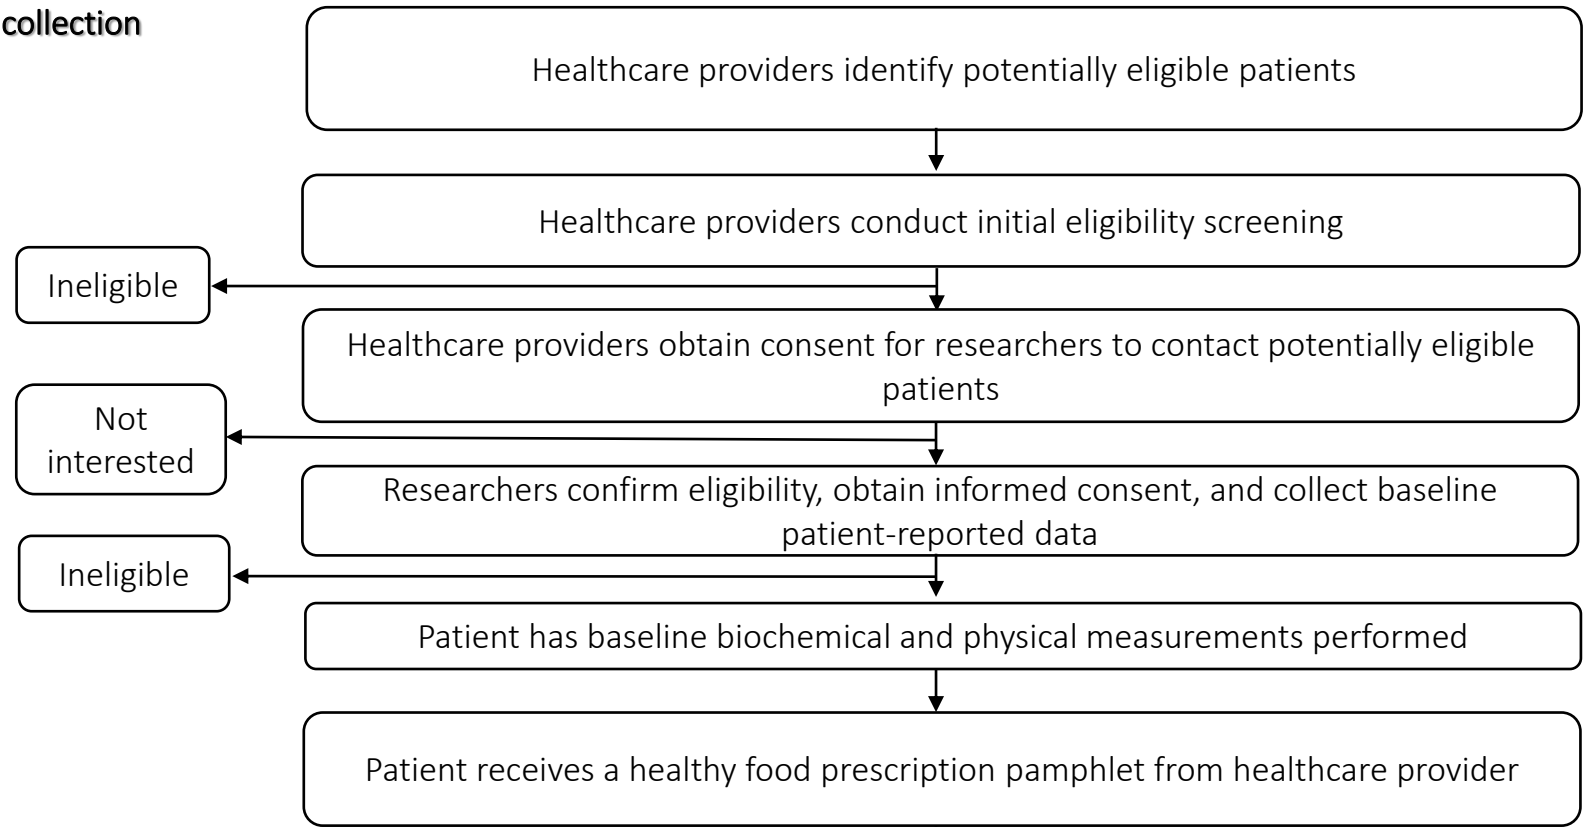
collection

Healthcare providers identify potentially eligible patients

Healthcare providers conduct initial eligibility screening

Ineligible

Healthcare providers obtain consent for researchers to contact potentially eligible patients

Not interested

Researchers confirm eligibility, obtain informed consent, and collect baseline patient-reported data

Ineligible

Patient has baseline biochemical and physical measurements performed

Patient receives a healthy food prescription pamphlet from healthcare provider